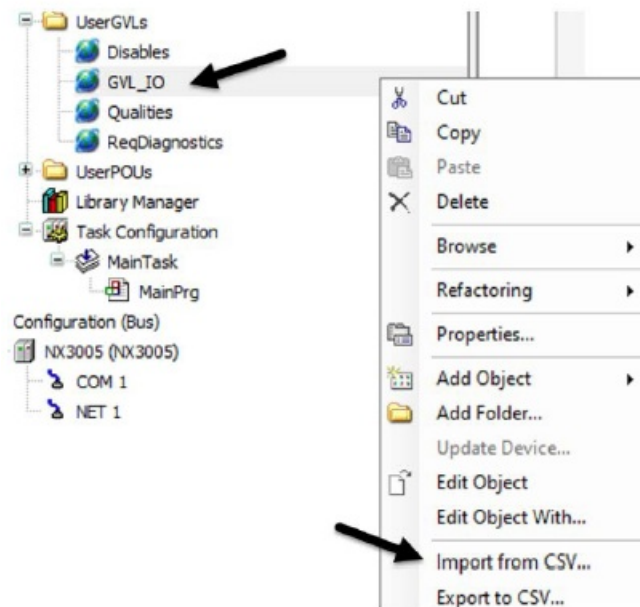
UserGVLs
Disables
GVL_IO
Qualities
ReqDiagnostics
UserPOUs
Library Manager
Task Configuration
MainTask
MainPrg
Configuration (Bus)
NX3005 (NX3005)
COM 1
NET 1

Cut
Copy
Paste
Delete
Browse
Refactoring
Properties...
Add Object
Add Folder...
Update Device...
Edit Object
Edit Object With...
Import from CSV...
Export to CSV...